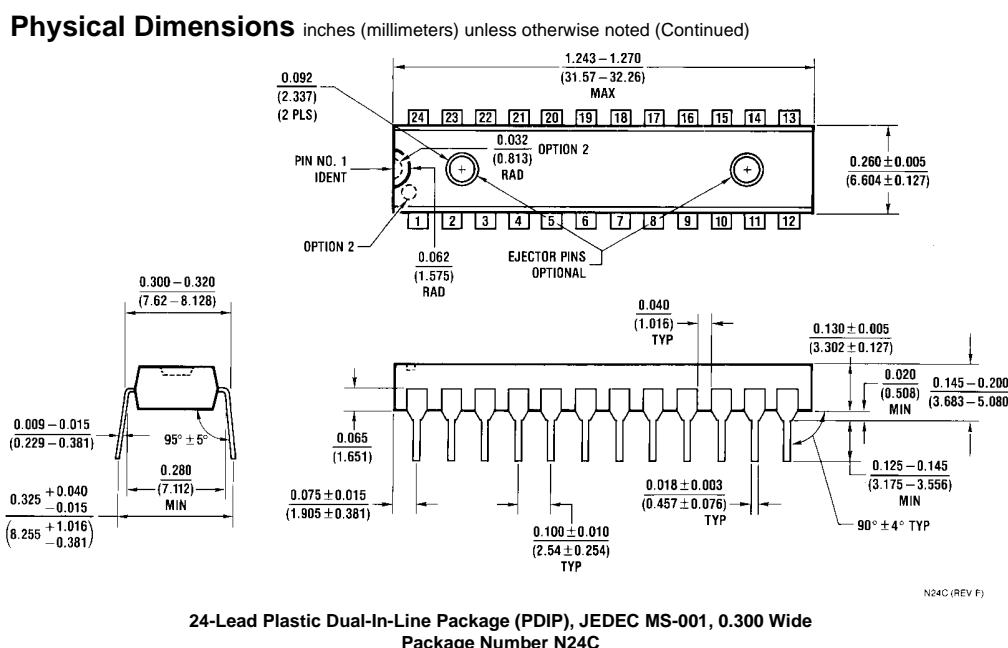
**Physical Dimensions** inches (millimeters) unless otherwise noted (Continued)

$\frac{1.243-1.270}{(31.57-32.26)}$
MAX

$\frac{0.092}{(2.337)}$
(2 PLS)

24 23 22 21 20 19 18 17 16 15 14 13

$\frac{0.032}{(0.813)}$ OPTION 2
RAD

PIN NO. 1
IDENT

$\frac{0.260 \pm 0.005}{(6.604 \pm 0.127)}$

1 2 3 4 5 6 7 8 9 10 11 12

OPTION 2

$\frac{0.062}{(1.575)}$
RAD

EJECTOR PINS
OPTIONAL

$\frac{0.300-0.320}{(7.62-8.128)}$

$\frac{0.040}{(1.016)}$
TYP

$\frac{0.130 \pm 0.005}{(3.302 \pm 0.127)}$

$\frac{0.020}{(0.508)}$
MIN

$\frac{0.145-0.200}{(3.683-5.080)}$

$\frac{0.009-0.015}{(0.229-0.381)}$

$95° \pm 5°$

$\frac{0.065}{(1.651)}$

$\frac{0.280}{(7.112)}$
MIN

$0.325 \begin{smallmatrix} +0.040 \\ -0.015 \end{smallmatrix}$
$\left(8.255 \begin{smallmatrix} +1.016 \\ -0.381 \end{smallmatrix}\right)$

$\frac{0.075 \pm 0.015}{(1.905 \pm 0.381)}$

$\frac{0.018 \pm 0.003}{(0.457 \pm 0.076)}$
TYP

$\frac{0.125-0.145}{(3.175-3.556)}$
MIN

$\frac{0.100 \pm 0.010}{(2.54 \pm 0.254)}$
TYP

$90° \pm 4°$ TYP

N24C (REV F)

**24-Lead Plastic Dual-In-Line Package (PDIP), JEDEC MS-001, 0.300 Wide**
**Package Number N24C**